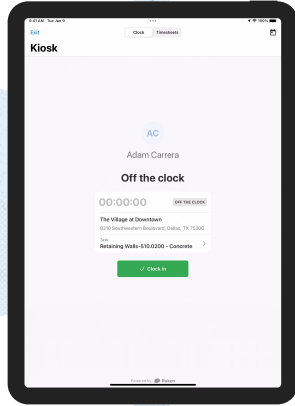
9:41 AM Tue Jan 9
100%
Exit
Clock
Timesheets
Kiosk
AC
Adam Carrera
Off the clock
00:00:00
OFF THE CLOCK
The Village at Downtown
8310 Southwestern Boulevard, Dallas, TX 75206
Task
Retaining Walls-510.0200 - Concrete
✓ Clock In
Powered by Tulsa